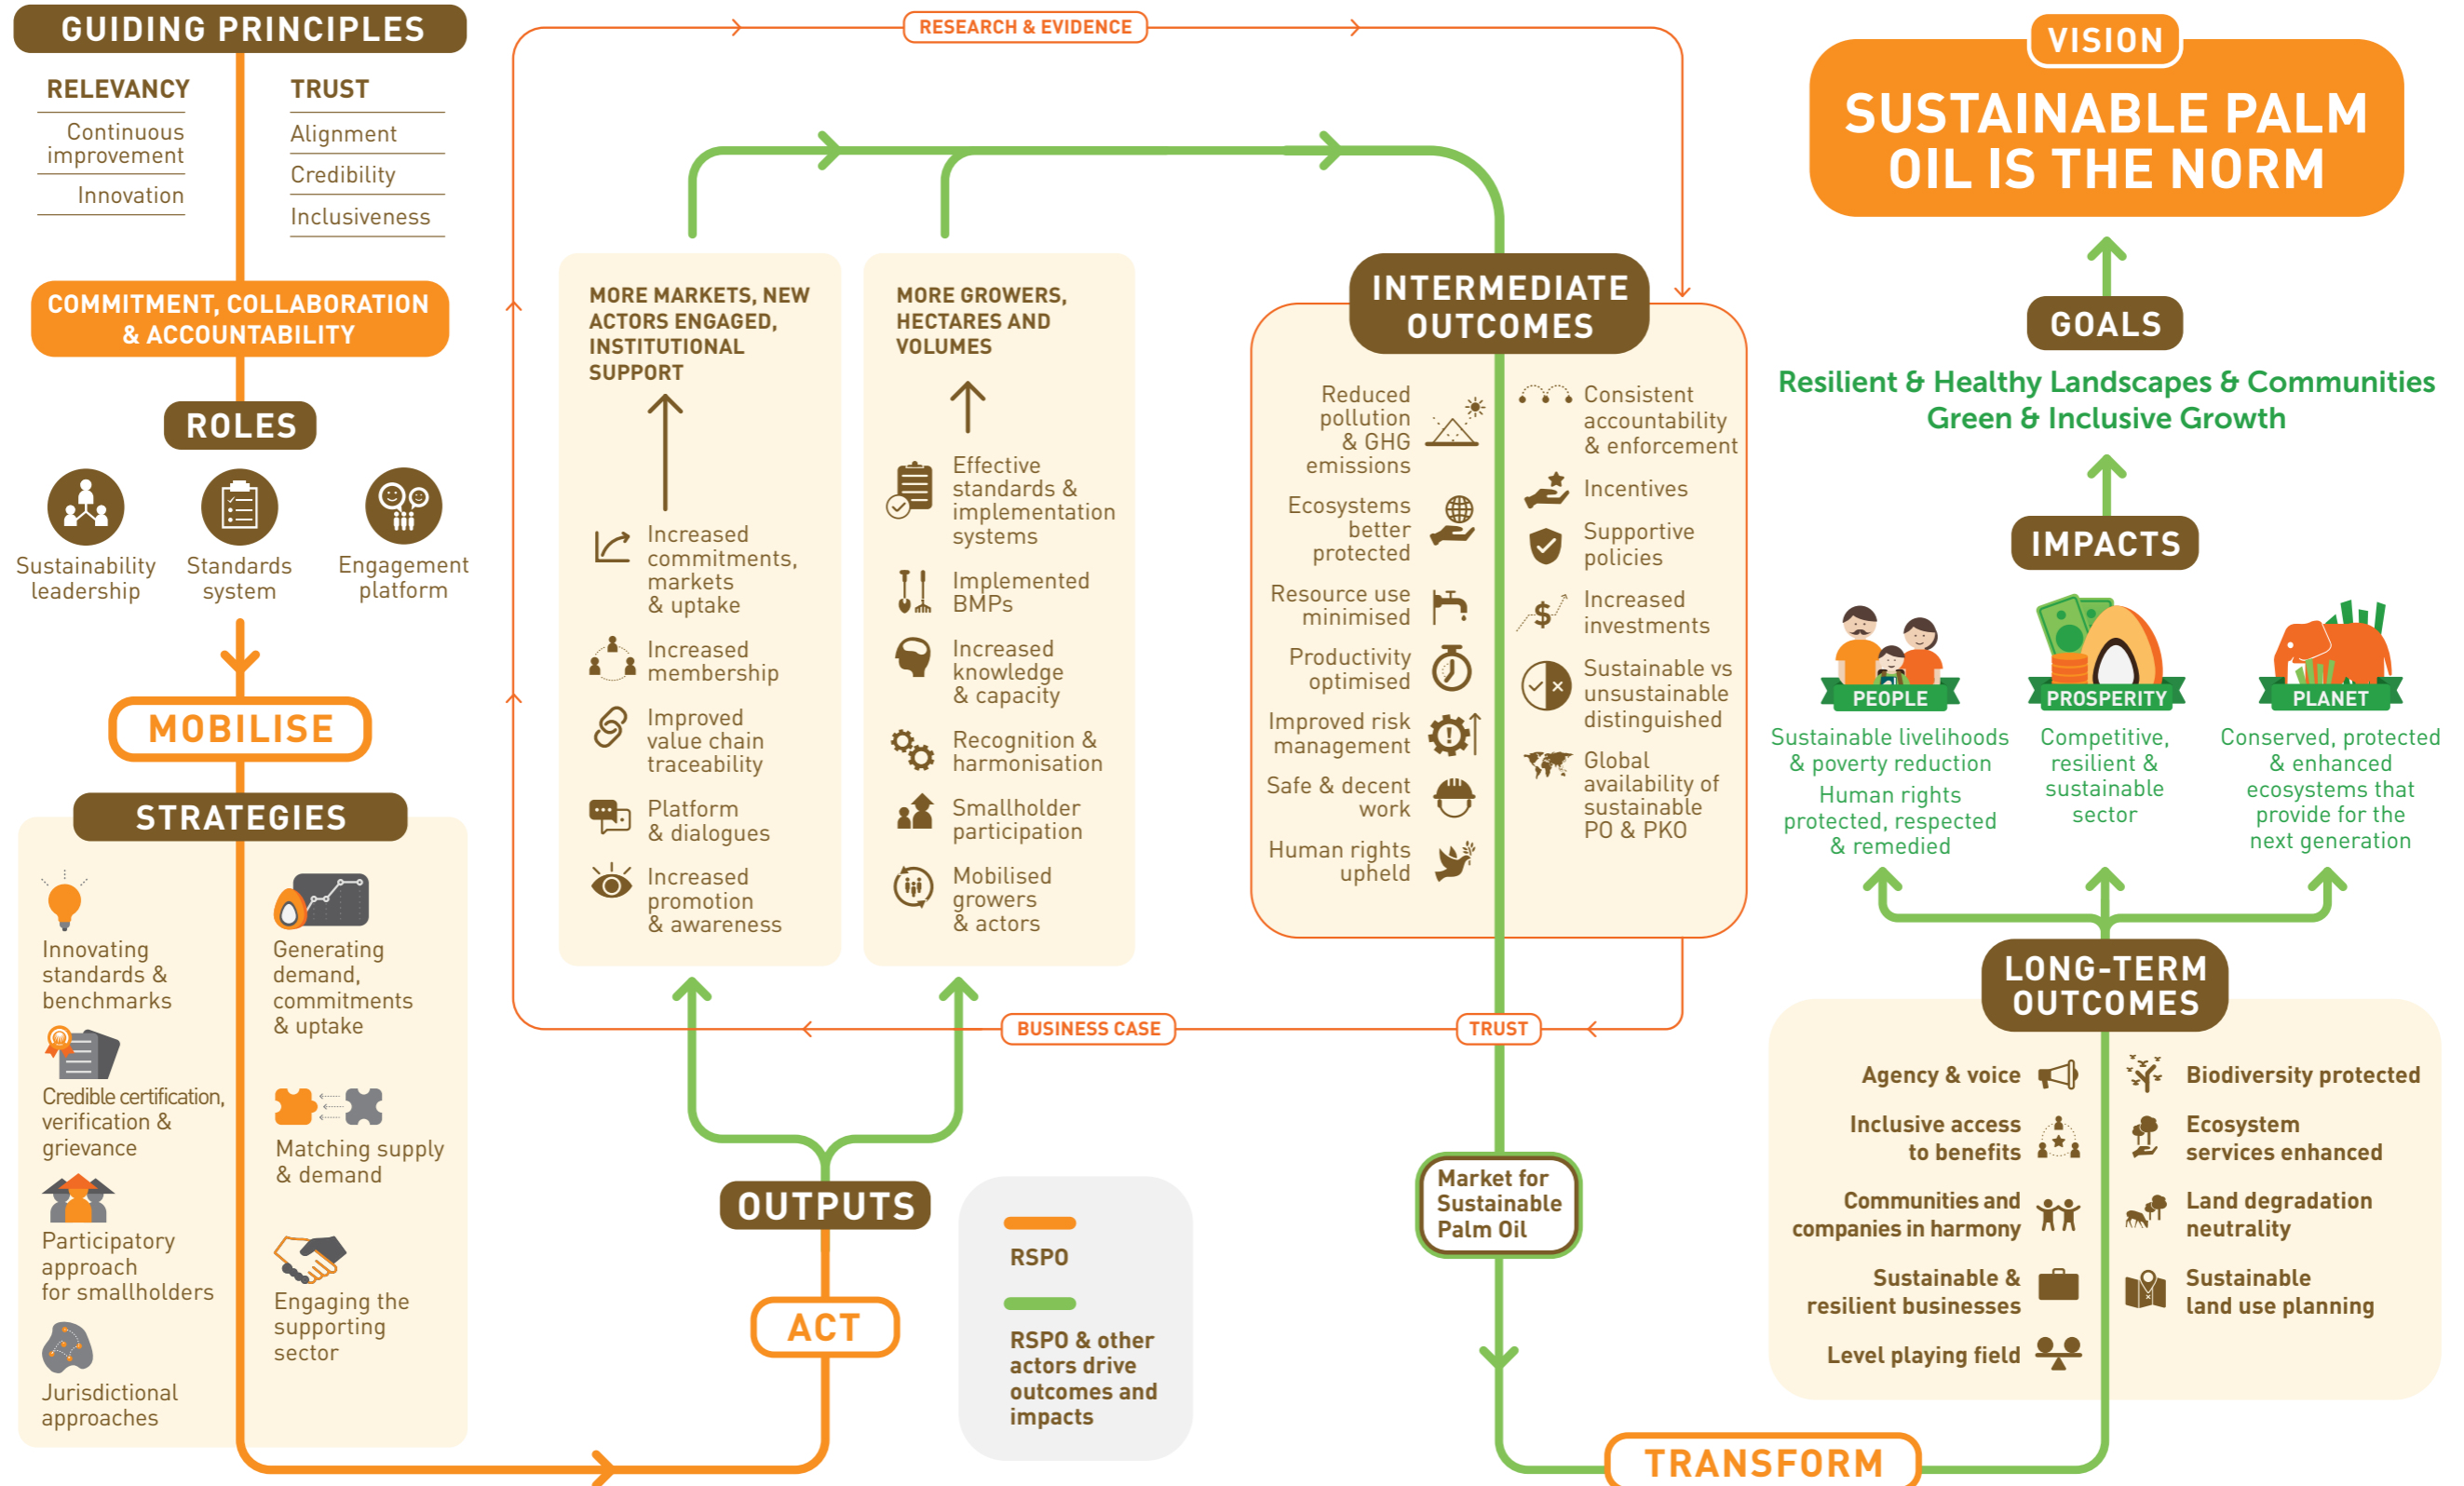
GUIDING PRINCIPLES

RELEVANCY
Continuous improvement
Innovation

TRUST
Alignment
Credibility
Inclusiveness

COMMITMENT, COLLABORATION & ACCOUNTABILITY

ROLES

Sustainability leadership
Standards system
Engagement platform

MOBILISE

STRATEGIES

Innovating standards & benchmarks
Generating demand, commitments & uptake
Credible certification, verification & grievance
Matching supply & demand
Participatory approach for smallholders
Engaging the supporting sector
Jurisdictional approaches

RESEARCH & EVIDENCE

MORE MARKETS, NEW ACTORS ENGAGED, INSTITUTIONAL SUPPORT

Increased commitments, markets & uptake
Increased membership
Improved value chain traceability
Platform & dialogues
Increased promotion & awareness

MORE GROWERS, HECTARES AND VOLUMES

Effective standards & implementation systems
Implemented BMPs
Increased knowledge & capacity
Recognition & harmonisation
Smallholder participation
Mobilised growers & actors

BUSINESS CASE

TRUST

OUTPUTS

ACT

RSPO

RSPO & other actors drive outcomes and impacts

INTERMEDIATE OUTCOMES

Reduced pollution & GHG emissions
Ecosystems better protected
Resource use minimised
Productivity optimised
Improved risk management
Safe & decent work
Human rights upheld

Consistent accountability & enforcement
Incentives
Supportive policies
Increased investments
Sustainable vs unsustainable distinguished
Global availability of sustainable PO & PKO

Market for Sustainable Palm Oil

TRANSFORM

VISION
SUSTAINABLE PALM OIL IS THE NORM

GOALS

Resilient & Healthy Landscapes & Communities
Green & Inclusive Growth

IMPACTS

PEOPLE
Sustainable livelihoods & poverty reduction
Human rights protected, respected & remedied

PROSPERITY
Competitive, resilient & sustainable sector

PLANET
Conserved, protected & enhanced ecosystems that provide for the next generation

LONG-TERM OUTCOMES

Agency & voice
Inclusive access to benefits
Communities and companies in harmony
Sustainable & resilient businesses
Level playing field

Biodiversity protected
Ecosystem services enhanced
Land degradation neutrality
Sustainable land use planning